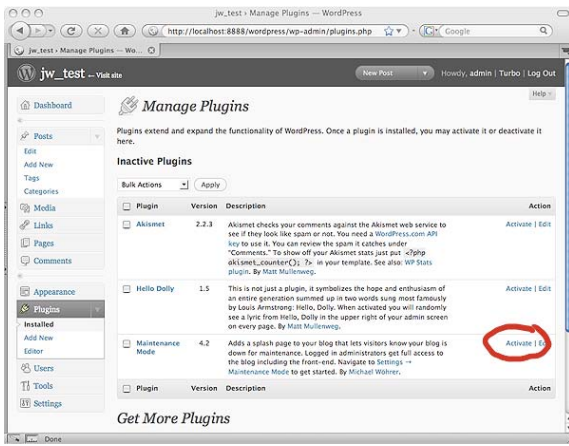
jw_test › Manage Plugins — WordPress

http://localhost:8888/wordpress/wp-admin/plugins.php

Google

jw_test › Manage Plugins — Wo...

jw_test — Visit site

New Post

Howdy, admin | Turbo | Log Out

Help

Dashboard

Posts

Edit

Add New

Tags

Categories

Media

Links

Pages

Comments

Appearance

Plugins

Installed

Add New

Editor

Users

Tools

Settings

Manage Plugins

Plugins extend and expand the functionality of WordPress. Once a plugin is installed, you may activate it or deactivate it here.

Inactive Plugins

Bulk Actions

Apply

| Plugin | Version | Description | Action |
|---|---|---|---|
| Akismet | 2.2.3 | Akismet checks your comments against the Akismet web service to see if they look like spam or not. You need a WordPress.com API key to use it. You can review the spam it catches under "Comments." To show off your Akismet stats just put <?php akismet_counter(); ?> in your template. See also: WP Stats plugin. By Matt Mullenweg. | Activate \| Edit |
| Hello Dolly | 1.5 | This is not just a plugin, it symbolizes the hope and enthusiasm of an entire generation summed up in two words sung most famously by Louis Armstrong: Hello, Dolly. When activated you will randomly see a lyric from Hello, Dolly in the upper right of your admin screen on every page. By Matt Mullenweg. | Activate \| Edit |
| Maintenance Mode | 4.2 | Adds a splash page to your blog that lets visitors know your blog is down for maintenance. Logged in administrators get full access to the blog including the front-end. Navigate to Settings → Maintenance Mode to get started. By Michael Wöhrer. | Activate \| Ed |
| Plugin | Version | Description | Action |

Get More Plugins

Done